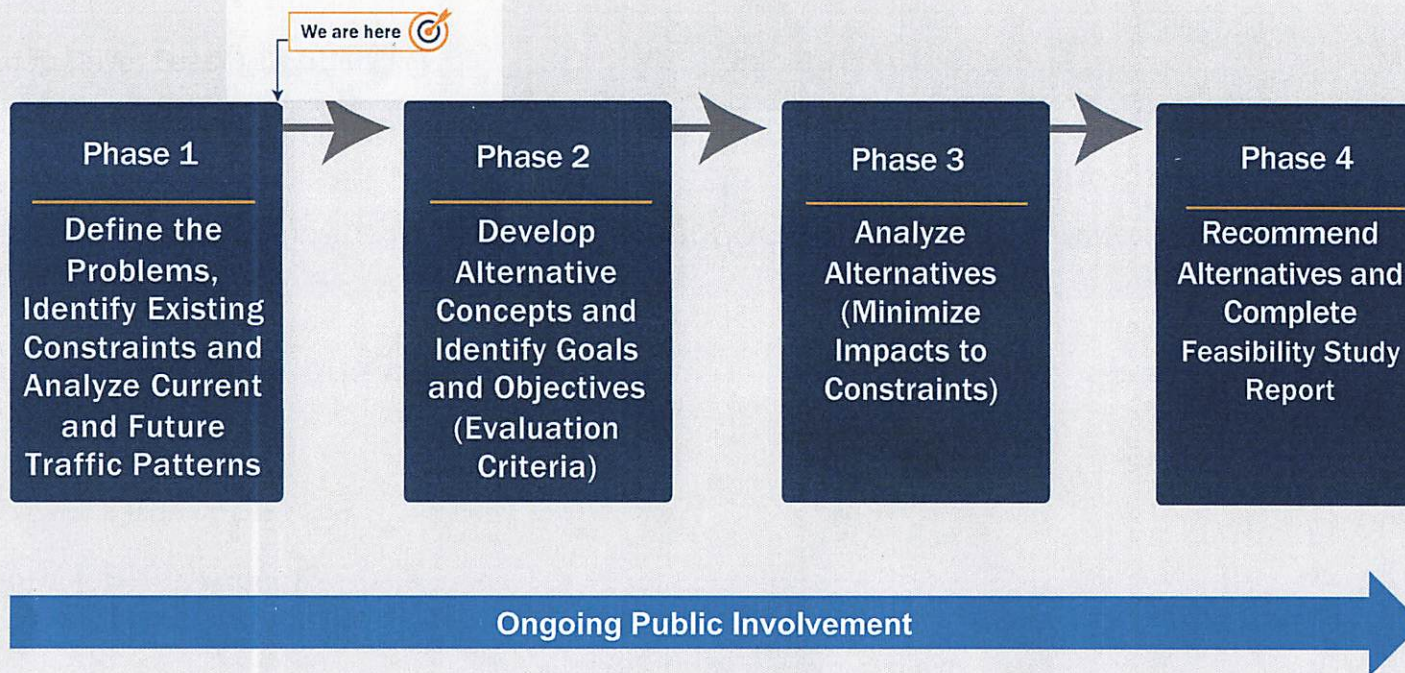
We are here

Phase 1

Define the Problems, Identify Existing Constraints and Analyze Current and Future Traffic Patterns

Phase 2

Develop Alternative Concepts and Identify Goals and Objectives (Evaluation Criteria)

Phase 3

Analyze Alternatives (Minimize Impacts to Constraints)

Phase 4

Recommend Alternatives and Complete Feasibility Study Report

Ongoing Public Involvement